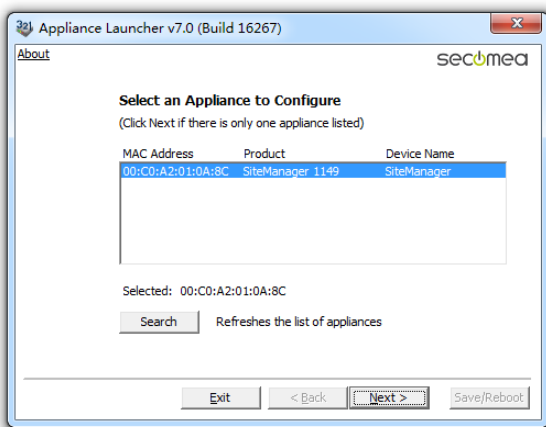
Appliance Launcher v7.0 (Build 16267)

About

secomea

Select an Appliance to Configure
(Click Next if there is only one appliance listed)

| MAC Address | Product | Device Name |
|---|---|---|
| 00:C0:A2:01:0A:8C | SiteManager 1149 | SiteManager |

Selected: 00:C0:A2:01:0A:8C

Search Refreshes the list of appliances

Exit < Back Next > Save/Reboot